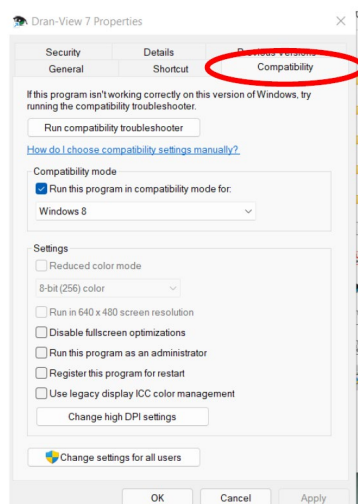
Dran-View 7 Properties

Security | Details | Previous Versions
General | Shortcut | Compatibility

If this program isn't working correctly on this version of Windows, try running the compatibility troubleshooter.

Run compatibility troubleshooter

How do I choose compatibility settings manually?

Compatibility mode

Run this program in compatibility mode for:

Windows 8

Settings

Reduced color mode

8-bit (256) color

Run in 640 x 480 screen resolution

Disable fullscreen optimizations

Run this program as an administrator

Register this program for restart

Use legacy display ICC color management

Change high DPI settings

Change settings for all users

OK Cancel Apply